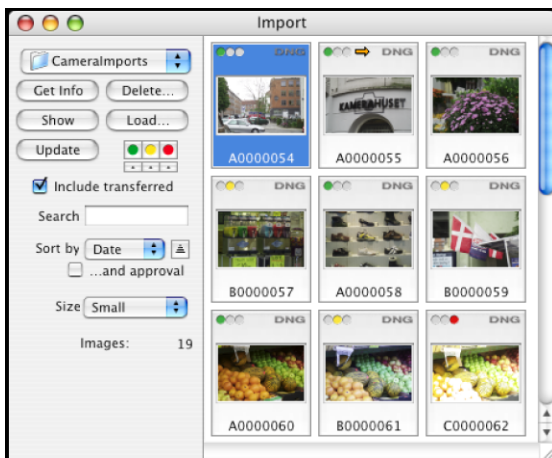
Import

CameraImports

Get Info

Delete...

Show

Load...

Update

Include transferred

Search

Sort by Date

...and approval

Size Small

Images: 19

DNG
A0000054

DNG
KAMERAHUSET
A0000055

DNG
A0000056

DNG
B0000057

DNG
A0000058

DNG
B0000059

DNG
A0000060

DNG
B0000061

DNG
C0000062